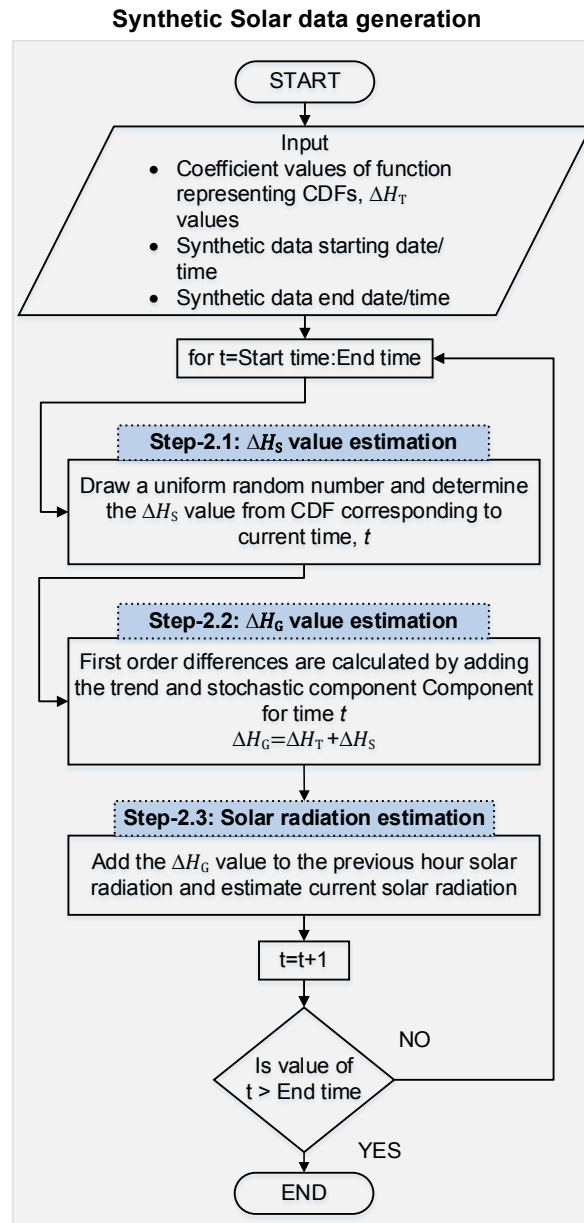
Synthetic Solar data generation

START

Input
- Coefficient values of function representing CDFs, $\Delta H_T$ values
- Synthetic data starting date/ time
- Synthetic data end date/time

for t=Start time:End time

Step-2.1: $\Delta H_S$ value estimation

Draw a uniform random number and determine the $\Delta H_S$ value from CDF corresponding to current time, $t$

Step-2.2: $\Delta H_G$ value estimation

First order differences are calculated by adding the trend and stochastic component Component for time $t$
$\Delta H_G = \Delta H_T + \Delta H_S$

Step-2.3: Solar radiation estimation

Add the $\Delta H_G$ value to the previous hour solar radiation and estimate current solar radiation

t=t+1

Is value of t > End time

NO

YES

END